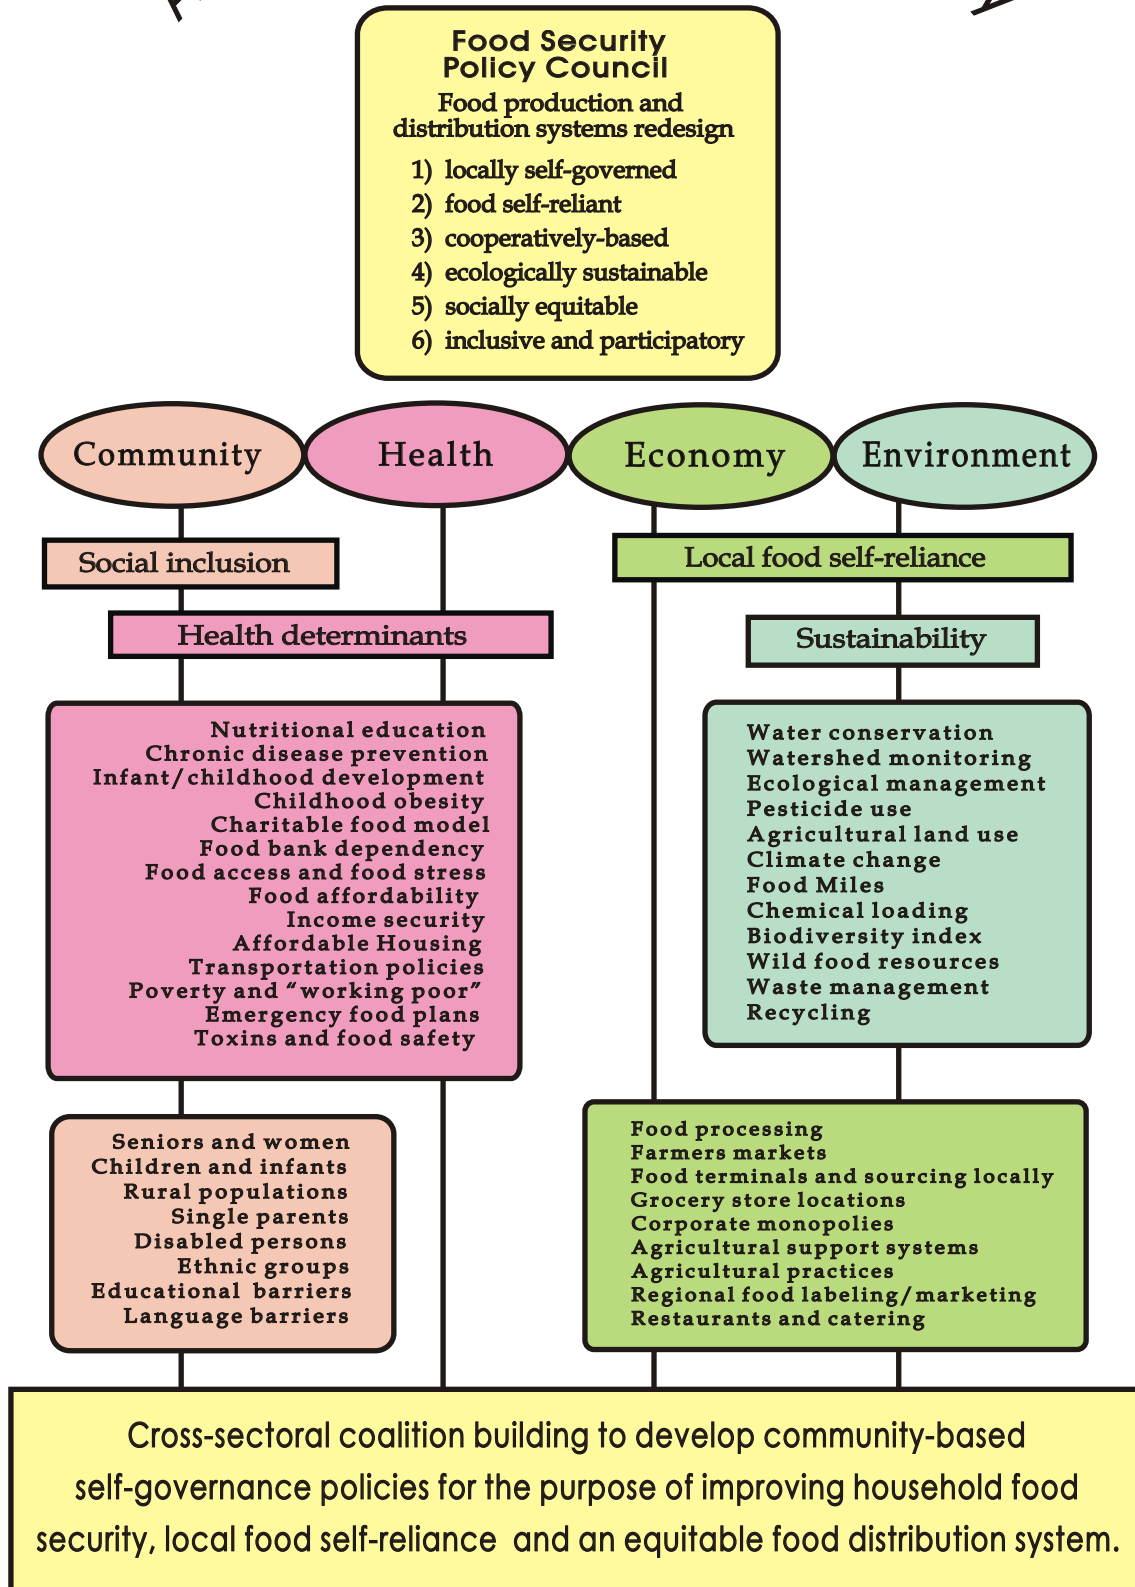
Food Security
Policy Council

Food production and distribution systems redesign

1) locally self-governed
2) food self-reliant
3) cooperatively-based
4) ecologically sustainable
5) socially equitable
6) inclusive and participatory

Community

Health

Economy

Environment

Social inclusion

Local food self-reliance

Health determinants

Sustainability

Nutritional education
Chronic disease prevention
Infant/childhood development
Childhood obesity
Charitable food model
Food bank dependency
Food access and food stress
Food affordability
Income security
Affordable Housing
Transportation policies
Poverty and "working poor"
Emergency food plans
Toxins and food safety

Water conservation
Watershed monitoring
Ecological management
Pesticide use
Agricultural land use
Climate change
Food Miles
Chemical loading
Biodiversity index
Wild food resources
Waste management
Recycling

Seniors and women
Children and infants
Rural populations
Single parents
Disabled persons
Ethnic groups
Educational barriers
Language barriers

Food processing
Farmers markets
Food terminals and sourcing locally
Grocery store locations
Corporate monopolies
Agricultural support systems
Agricultural practices
Regional food labeling/marketing
Restaurants and catering

Cross-sectoral coalition building to develop community-based self-governance policies for the purpose of improving household food security, local food self-reliance and an equitable food distribution system.